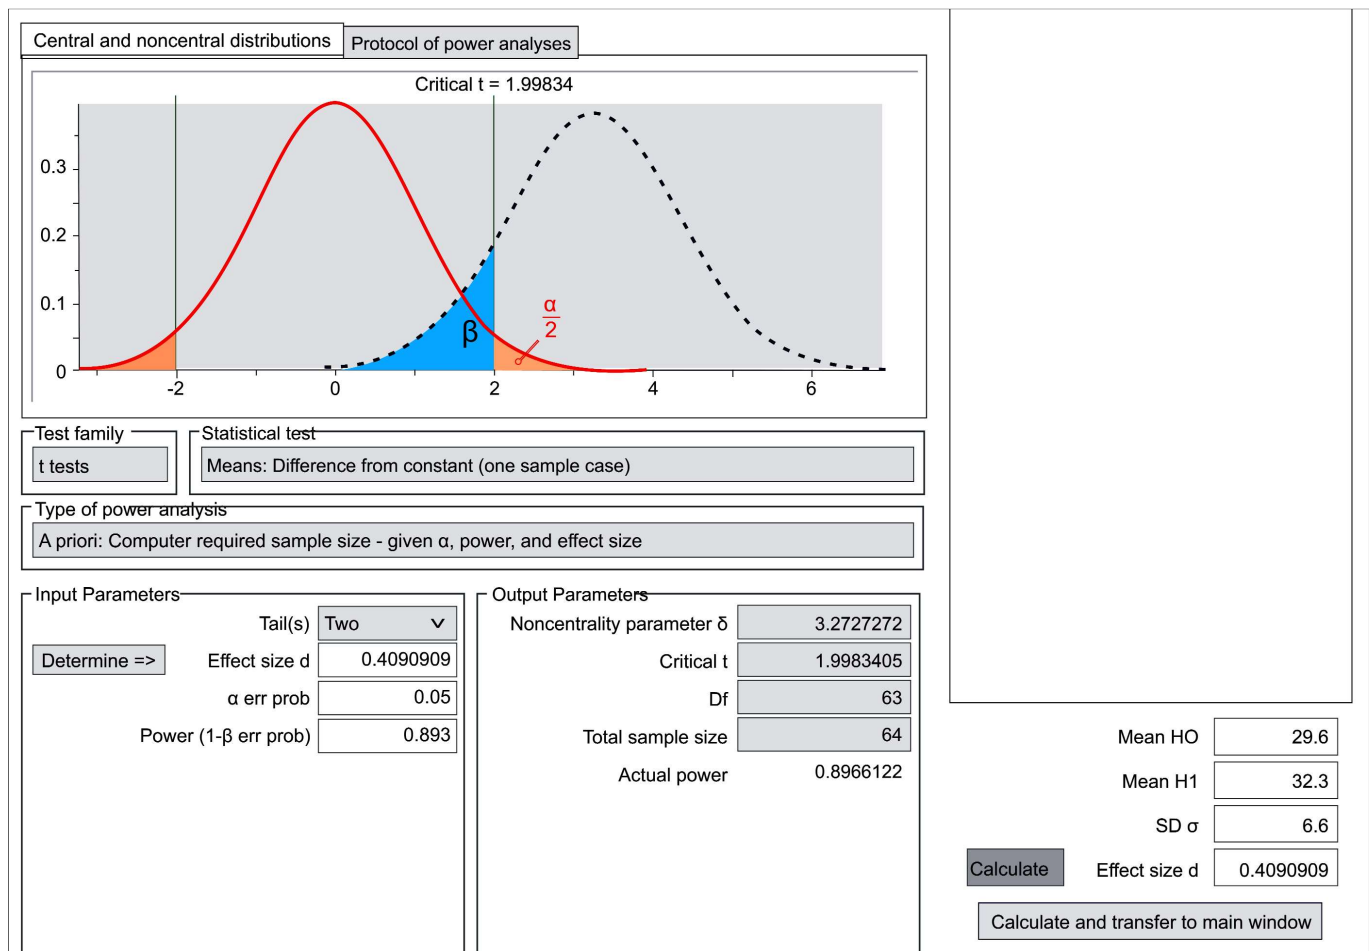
Central and noncentral distributions | Protocol of power analyses

Critical t = 1.99834

0.3
0.2
0.1
0
-2
0
2
4
6
β
$\frac{\alpha}{2}$

Test family
t tests

Statistical test
Means: Difference from constant (one sample case)

Type of power analysis
A priori: Computer required sample size - given α, power, and effect size

Input Parameters
Tail(s) Two
Determine =>
Effect size d 0.4090909
α err prob 0.05
Power (1-β err prob) 0.893

Output Parameters
Noncentrality parameter δ 3.2727272
Critical t 1.9983405
Df 63
Total sample size 64
Actual power 0.8966122

Mean HO 29.6
Mean H1 32.3
SD σ 6.6
Calculate
Effect size d 0.4090909
Calculate and transfer to main window